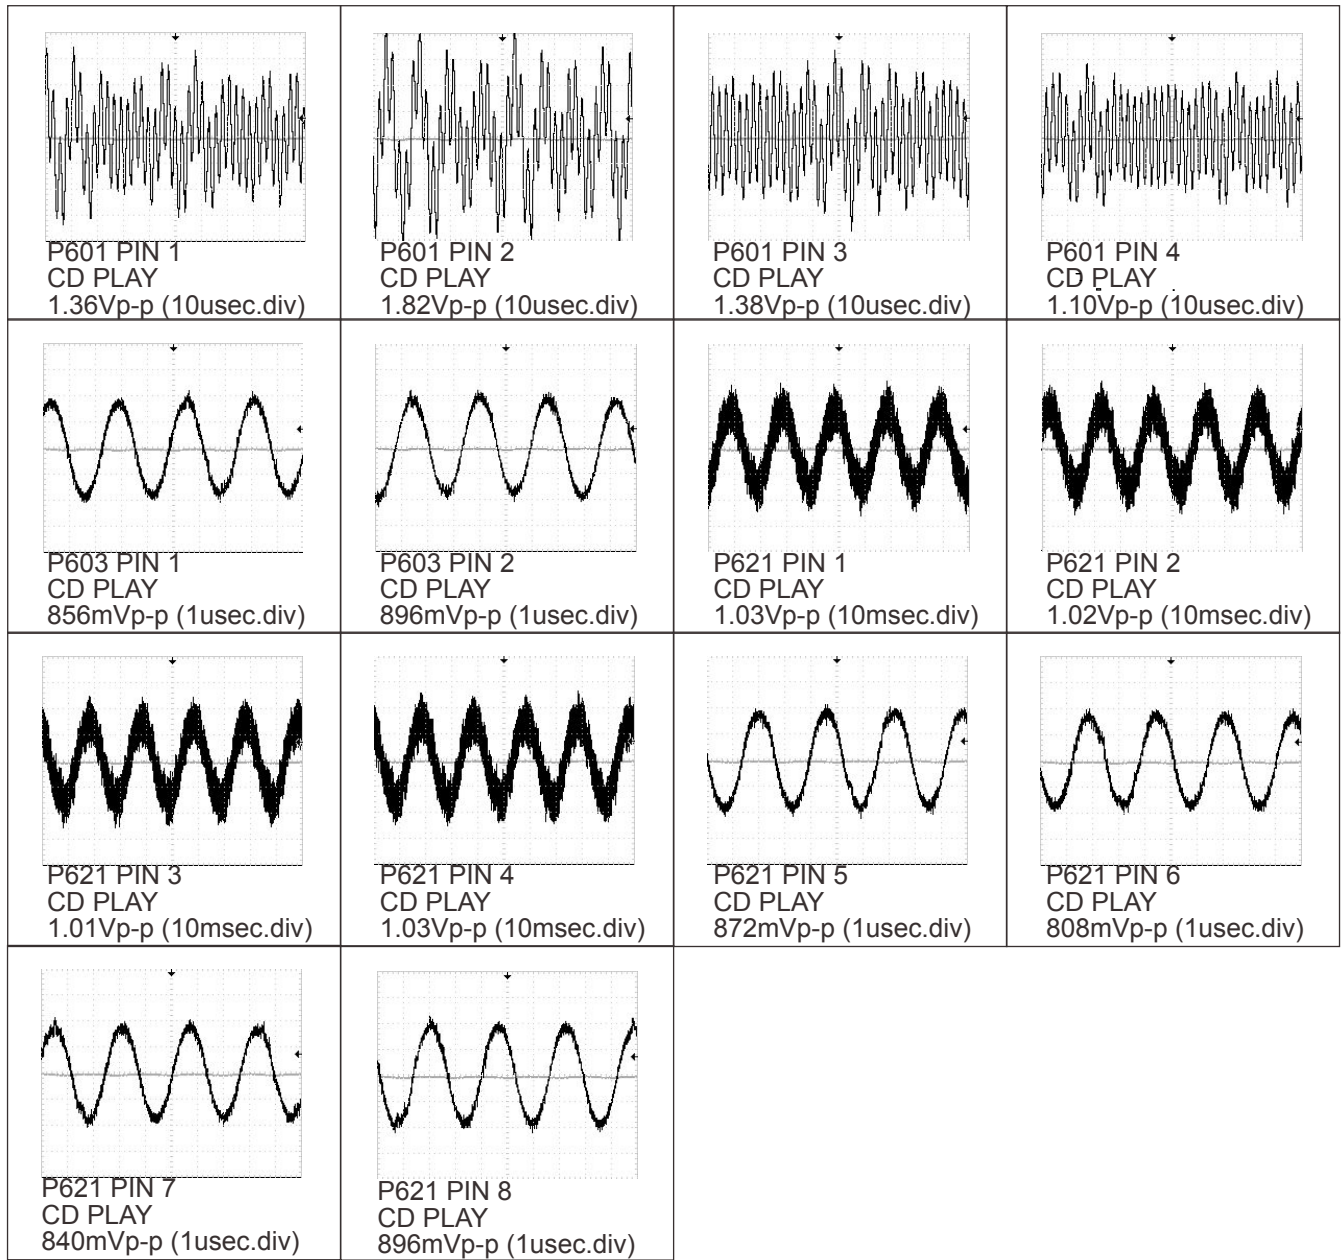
| | | | |
|---|---|---|---|
| P601 PIN 1<br>CD PLAY<br>1.36Vp-p (10usec.div) | P601 PIN 2<br>CD PLAY<br>1.82Vp-p (10usec.div) | P601 PIN 3<br>CD PLAY<br>1.38Vp-p (10usec.div) | P601 PIN 4<br>CD PLAY<br>1.10Vp-p (10usec.div) |
| P603 PIN 1<br>CD PLAY<br>856mVp-p (1usec.div) | P603 PIN 2<br>CD PLAY<br>896mVp-p (1usec.div) | P621 PIN 1<br>CD PLAY<br>1.03Vp-p (10msec.div) | P621 PIN 2<br>CD PLAY<br>1.02Vp-p (10msec.div) |
| P621 PIN 3<br>CD PLAY<br>1.01Vp-p (10msec.div) | P621 PIN 4<br>CD PLAY<br>1.03Vp-p (10msec.div) | P621 PIN 5<br>CD PLAY<br>872mVp-p (1usec.div) | P621 PIN 6<br>CD PLAY<br>808mVp-p (1usec.div) |
| P621 PIN 7<br>CD PLAY<br>840mVp-p (1usec.div) | P621 PIN 8<br>CD PLAY<br>896mVp-p (1usec.div) | | |